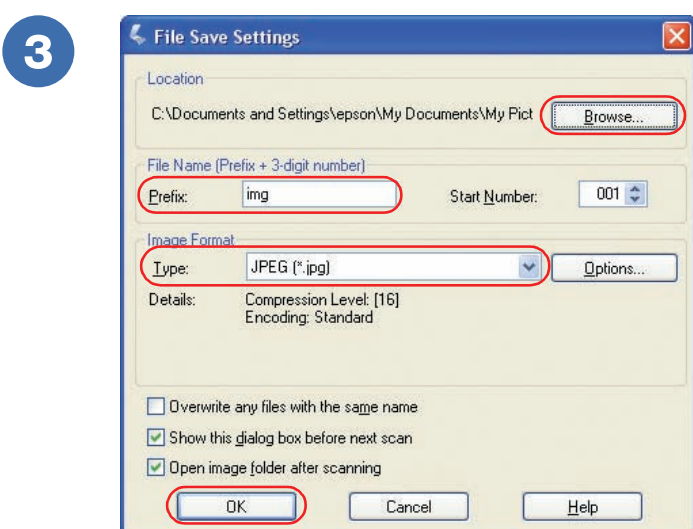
3

File Save Settings

Location

C:\Documents and Settings\epson\My Documents\My Pict

Browse...

File Name (Prefix + 3-digit number)

Prefix: img

Start Number: 001

Image Format

Type: JPEG (*.jpg)

Options...

Details: Compression Level: [16]
Encoding: Standard

Overwrite any files with the same name

Show this dialog box before next scan

Open image folder after scanning

OK

Cancel

Help